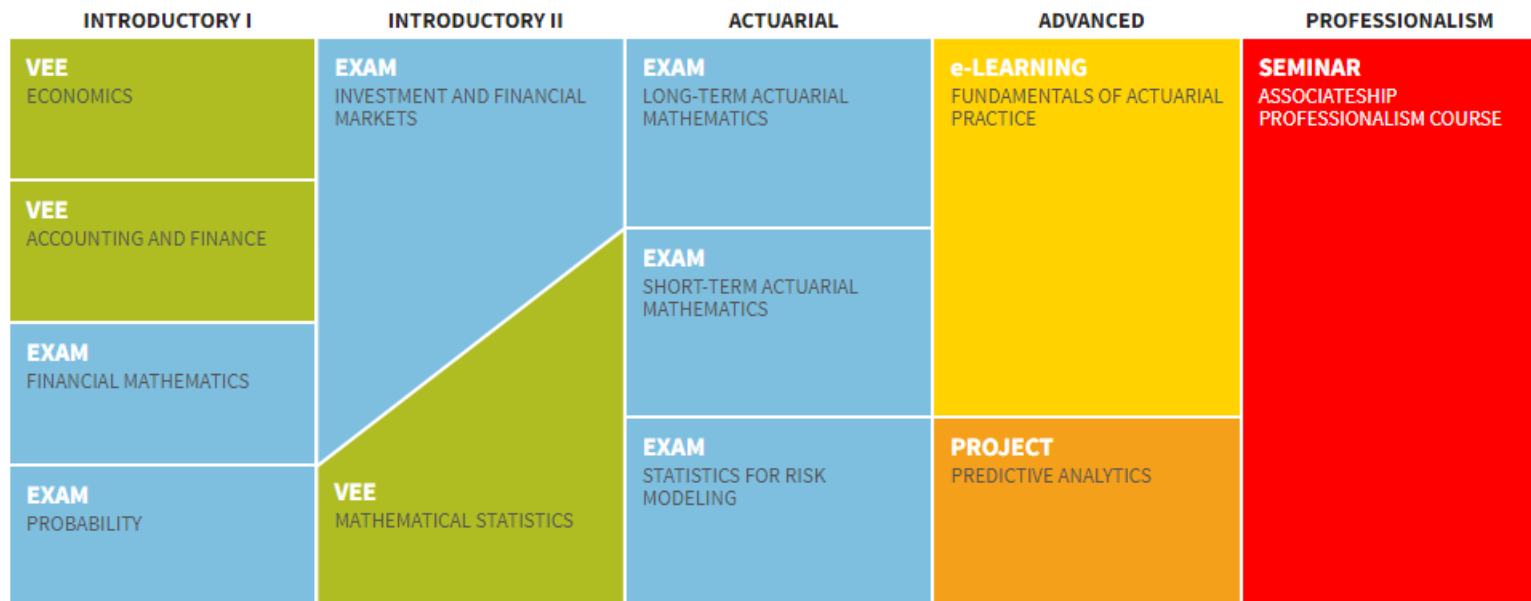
INTRODUCTORY I

VEE
ECONOMICS

VEE
ACCOUNTING AND FINANCE

EXAM
FINANCIAL MATHEMATICS

EXAM
PROBABILITY

INTRODUCTORY II

EXAM
INVESTMENT AND FINANCIAL MARKETS

VEE
MATHEMATICAL STATISTICS

ACTUARIAL

EXAM
LONG-TERM ACTUARIAL MATHEMATICS

EXAM
SHORT-TERM ACTUARIAL MATHEMATICS

EXAM
STATISTICS FOR RISK MODELING

ADVANCED

e-LEARNING
FUNDAMENTALS OF ACTUARIAL PRACTICE

PROJECT
PREDICTIVE ANALYTICS

PROFESSIONALISM

SEMINAR
ASSOCIATESHIP PROFESSIONALISM COURSE